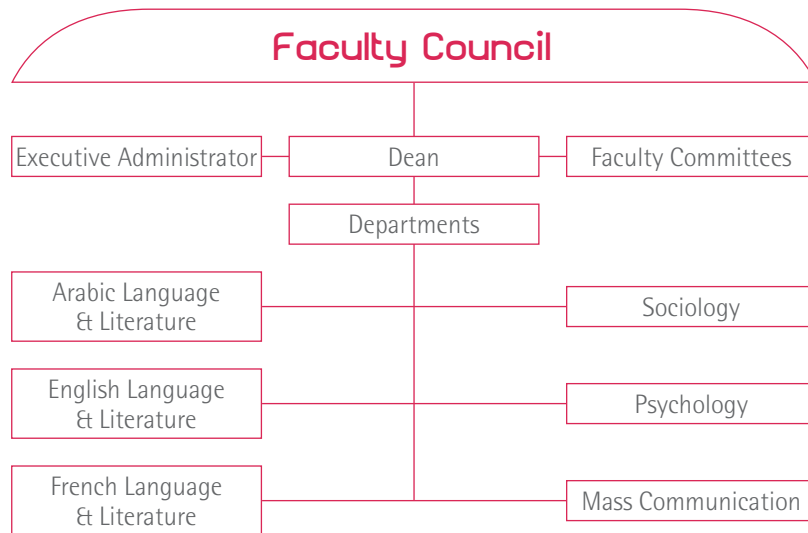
Faculty Council

Executive Administrator

Dean

Faculty Committees

Departments

Arabic Language & Literature

Sociology

English Language & Literature

Psychology

French Language & Literature

Mass Communication